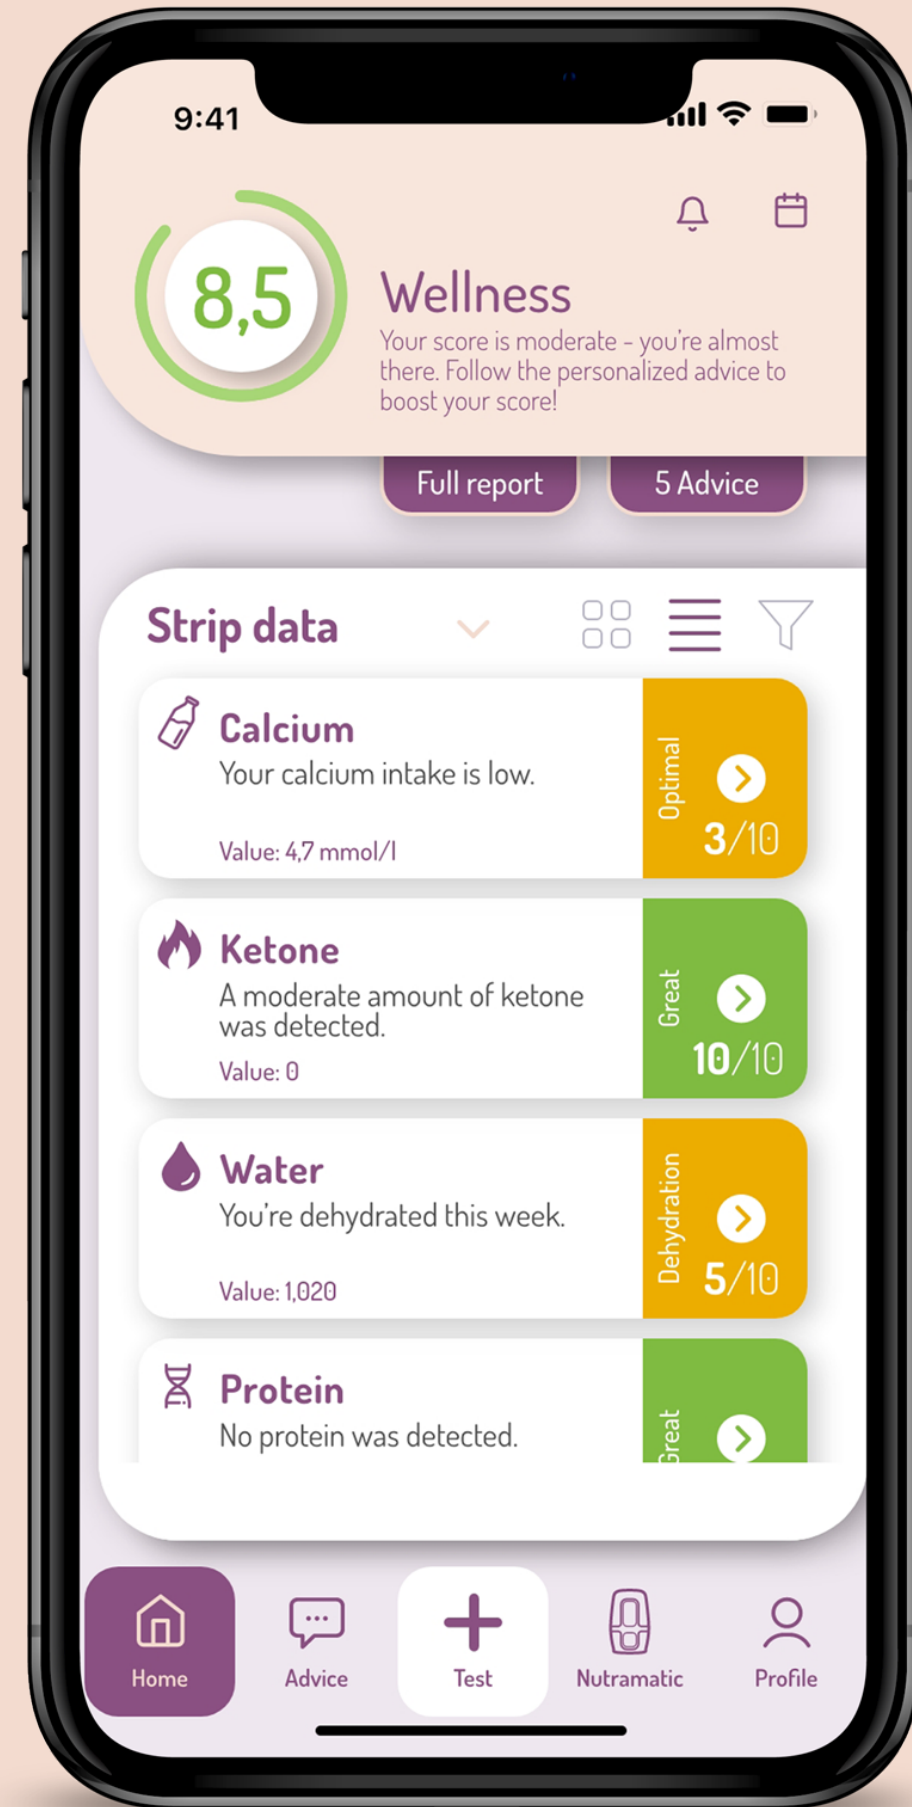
9:41

8,5

Wellness

Your score is moderate - you're almost there. Follow the personalized advice to boost your score!

Full report

5 Advice

Strip data

Calcium

Your calcium intake is low.

Value: 4,7 mmol/l

Optimal

3/10

Ketone

A moderate amount of ketone was detected.

Value: 0

Great

10/10

Water

You're dehydrated this week.

Value: 1,020

Dehydration

5/10

Protein

No protein was detected.

Great

Home

Advice

Test

Nutramatic

Profile